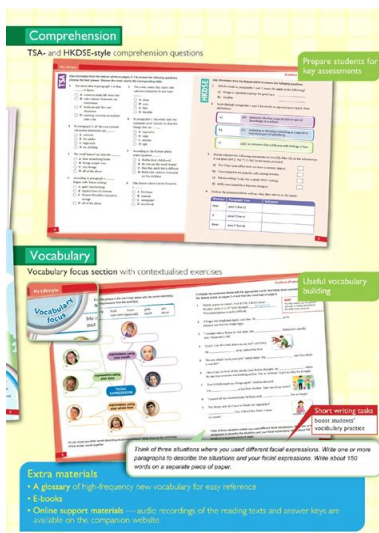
Comprehension

TSA- and HKDSE-style comprehension questions

Prepare students for key assessments

TSA

HKDSE

Vocabulary

Vocabulary focus section with contextualised exercises

Vocabulary focus

Useful vocabulary building

FACIAL EXPRESSIONS

Short writing tasks boost students' vocabulary practice

Think of three situations where you used different facial expressions. Write one or more paragraphs to describe the situations and your facial expressions. Write about 150 words on a separate piece of paper.

Extra materials

• A glossary of high-frequency new vocabulary for easy reference
• E-books
• Online support materials — audio recordings of the reading texts and answer keys are available on the companion website